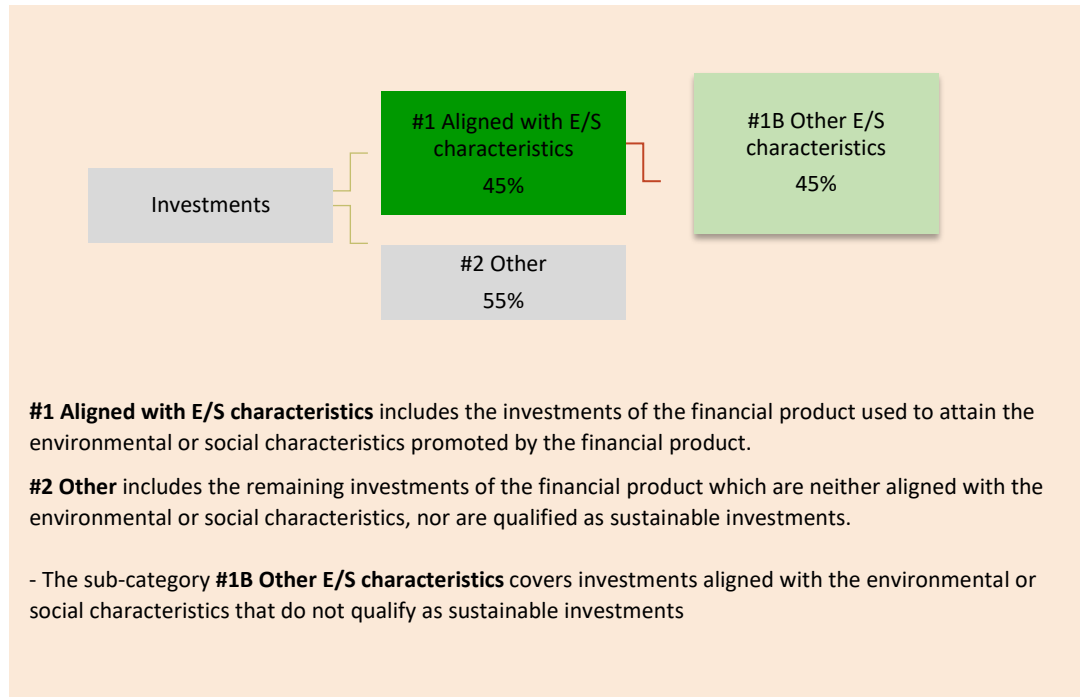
Investments

#1 Aligned with E/S characteristics
45%

#1B Other E/S characteristics
45%

#2 Other
55%

**#1 Aligned with E/S characteristics** includes the investments of the financial product used to attain the environmental or social characteristics promoted by the financial product.

**#2 Other** includes the remaining investments of the financial product which are neither aligned with the environmental or social characteristics, nor are qualified as sustainable investments.

- The sub-category **#1B Other E/S characteristics** covers investments aligned with the environmental or social characteristics that do not qualify as sustainable investments